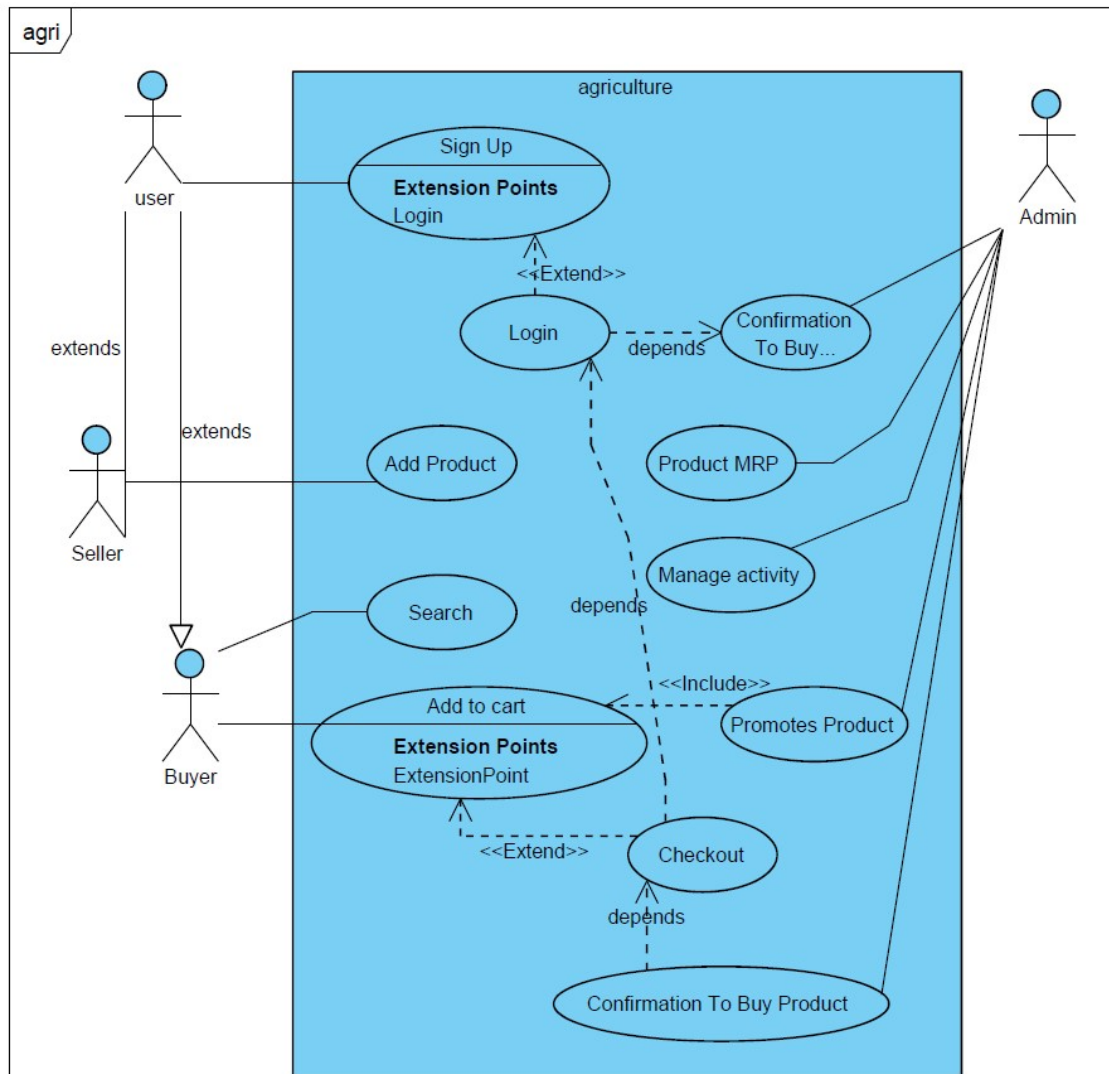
agri

agriculture

user

Admin

Sign Up

**Extension Points**

Login

<<Extend>>

Login

depends

Confirmation To Buy...

extends

extends

Seller

Add Product

Product MRP

Manage activity

depends

Search

Buyer

Add to cart

**Extension Points**

ExtensionPoint

<<Include>>

Promotes Product

<<Extend>>

Checkout

depends

Confirmation To Buy Product